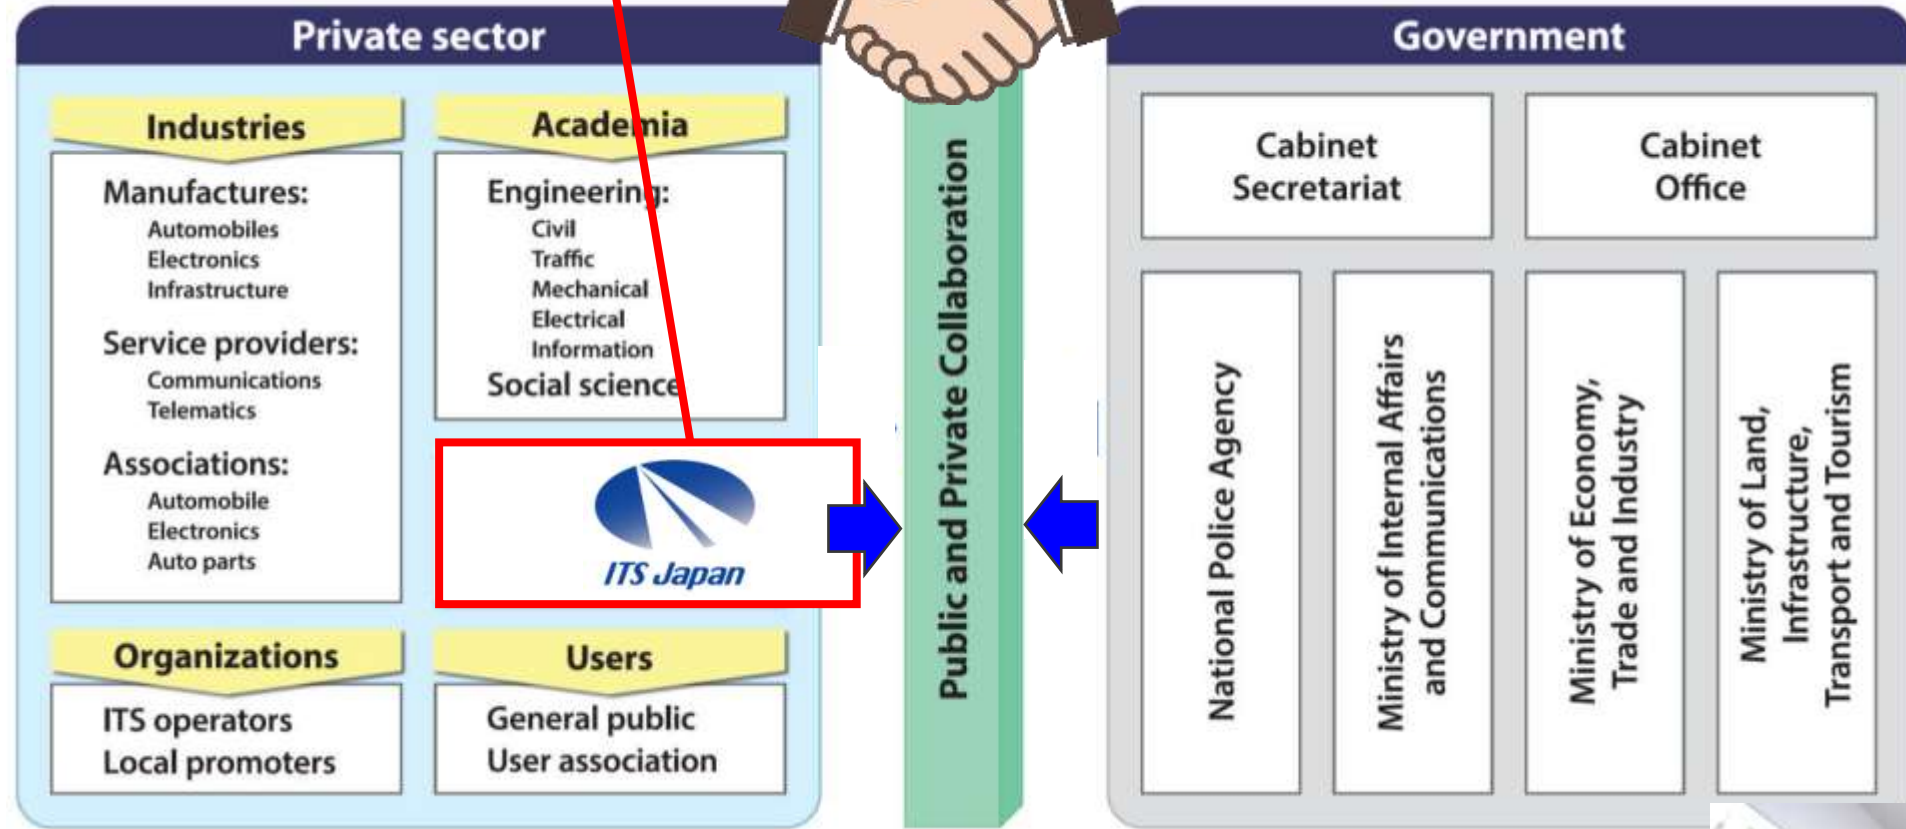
Private sector

Industries

Manufactures:
Automobiles
Electronics
Infrastructure

Service providers:
Communications
Telematics

Associations:
Automobile
Electronics
Auto parts

Academia

Engineering:
Civil
Traffic
Mechanical
Electrical
Information
Social science

ITS Japan

Organizations

ITS operators
Local promoters

Users

General public
User association

Public and Private Collaboration

Government

Cabinet Secretariat

Cabinet Office

National Police Agency

Ministry of Internal Affairs and Communications

Ministry of Economy, Trade and Industry

Ministry of Land, Infrastructure, Transport and Tourism